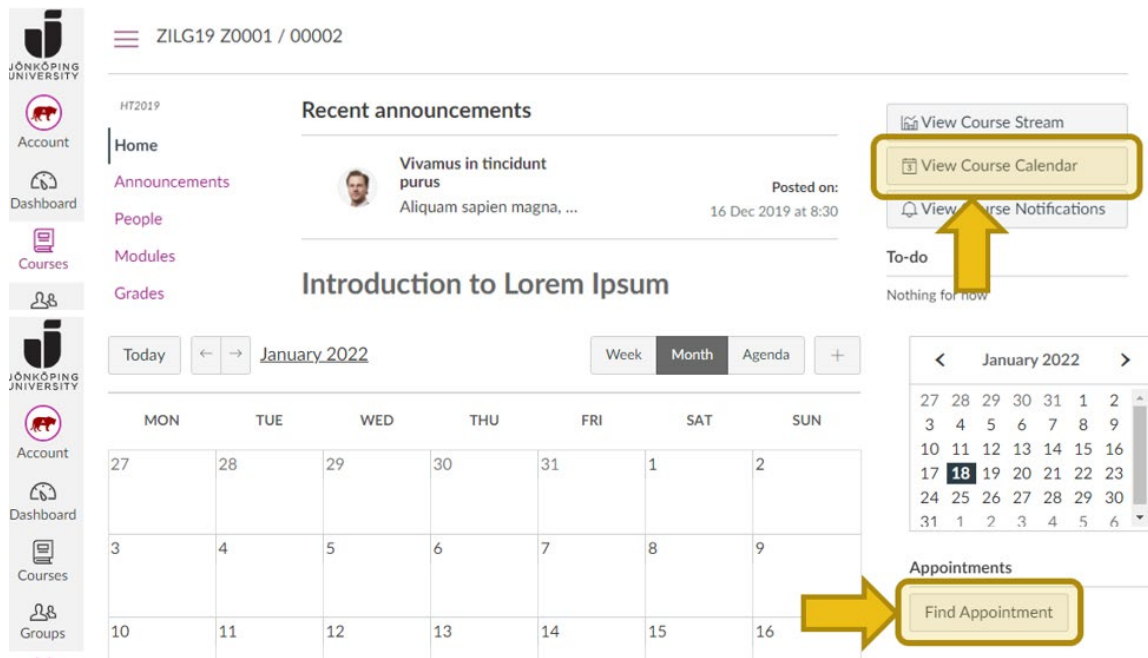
JÖNKÖPING UNIVERSITY

Account

Dashboard

Courses

ZILG19 Z0001 / 00002

HT2019

Home

Announcements

People

Modules

Grades

Recent announcements

Vivamus in tincidunt purus

Aliquam sapien magna, ...

Posted on:

16 Dec 2019 at 8:30

Introduction to Lorem Ipsum

View Course Stream

View Course Calendar

View Course Notifications

To-do

Nothing for now

JÖNKÖPING UNIVERSITY

Account

Dashboard

Courses

Groups

Today

January 2022

Week

Month

Agenda

+

| MON | TUE | WED | THU | FRI | SAT | SUN |
|---|---|---|---|---|---|---|
| 27 | 28 | 29 | 30 | 31 | 1 | 2 |
| 3 | 4 | 5 | 6 | 7 | 8 | 9 |
| 10 | 11 | 12 | 13 | 14 | 15 | 16 |

January 2022

| | | | | | | |
|---|---|---|---|---|---|---|
| 27 | 28 | 29 | 30 | 31 | 1 | 2 |
| 3 | 4 | 5 | 6 | 7 | 8 | 9 |
| 10 | 11 | 12 | 13 | 14 | 15 | 16 |
| 17 | 18 | 19 | 20 | 21 | 22 | 23 |
| 24 | 25 | 26 | 27 | 28 | 29 | 30 |
| 31 | 1 | 2 | 3 | 4 | 5 | 6 |

Appointments

Find Appointment